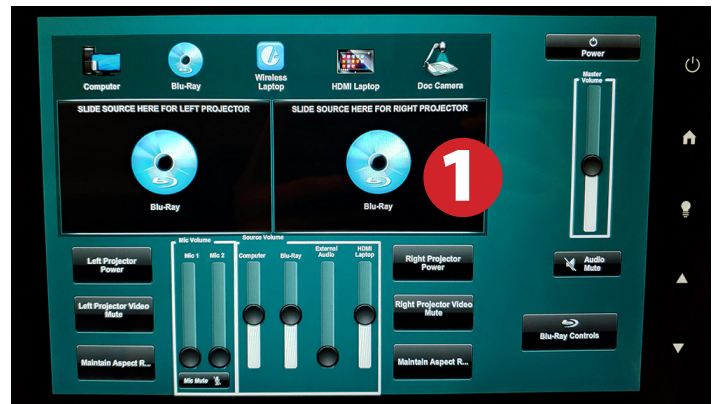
Computer
Blu-Ray
Wireless Laptop
HDMI Laptop
Doc Camera

Power

Master Volume

SLIDE SOURCE HERE FOR LEFT PROJECTOR
Blu-Ray

SLIDE SOURCE HERE FOR RIGHT PROJECTOR
Blu-Ray

1

Audio Mute

Left Projector Power
Left Projector Video Mute
Maintain Aspect R...

Mic Volume
Mic 1
Mic 2
Mic Mute

Source Volume
Computer
Blu-Ray
External Audio
HDMI Laptop

Right Projector Power
Right Projector Video Mute
Maintain Aspect R...

Blu-Ray Controls